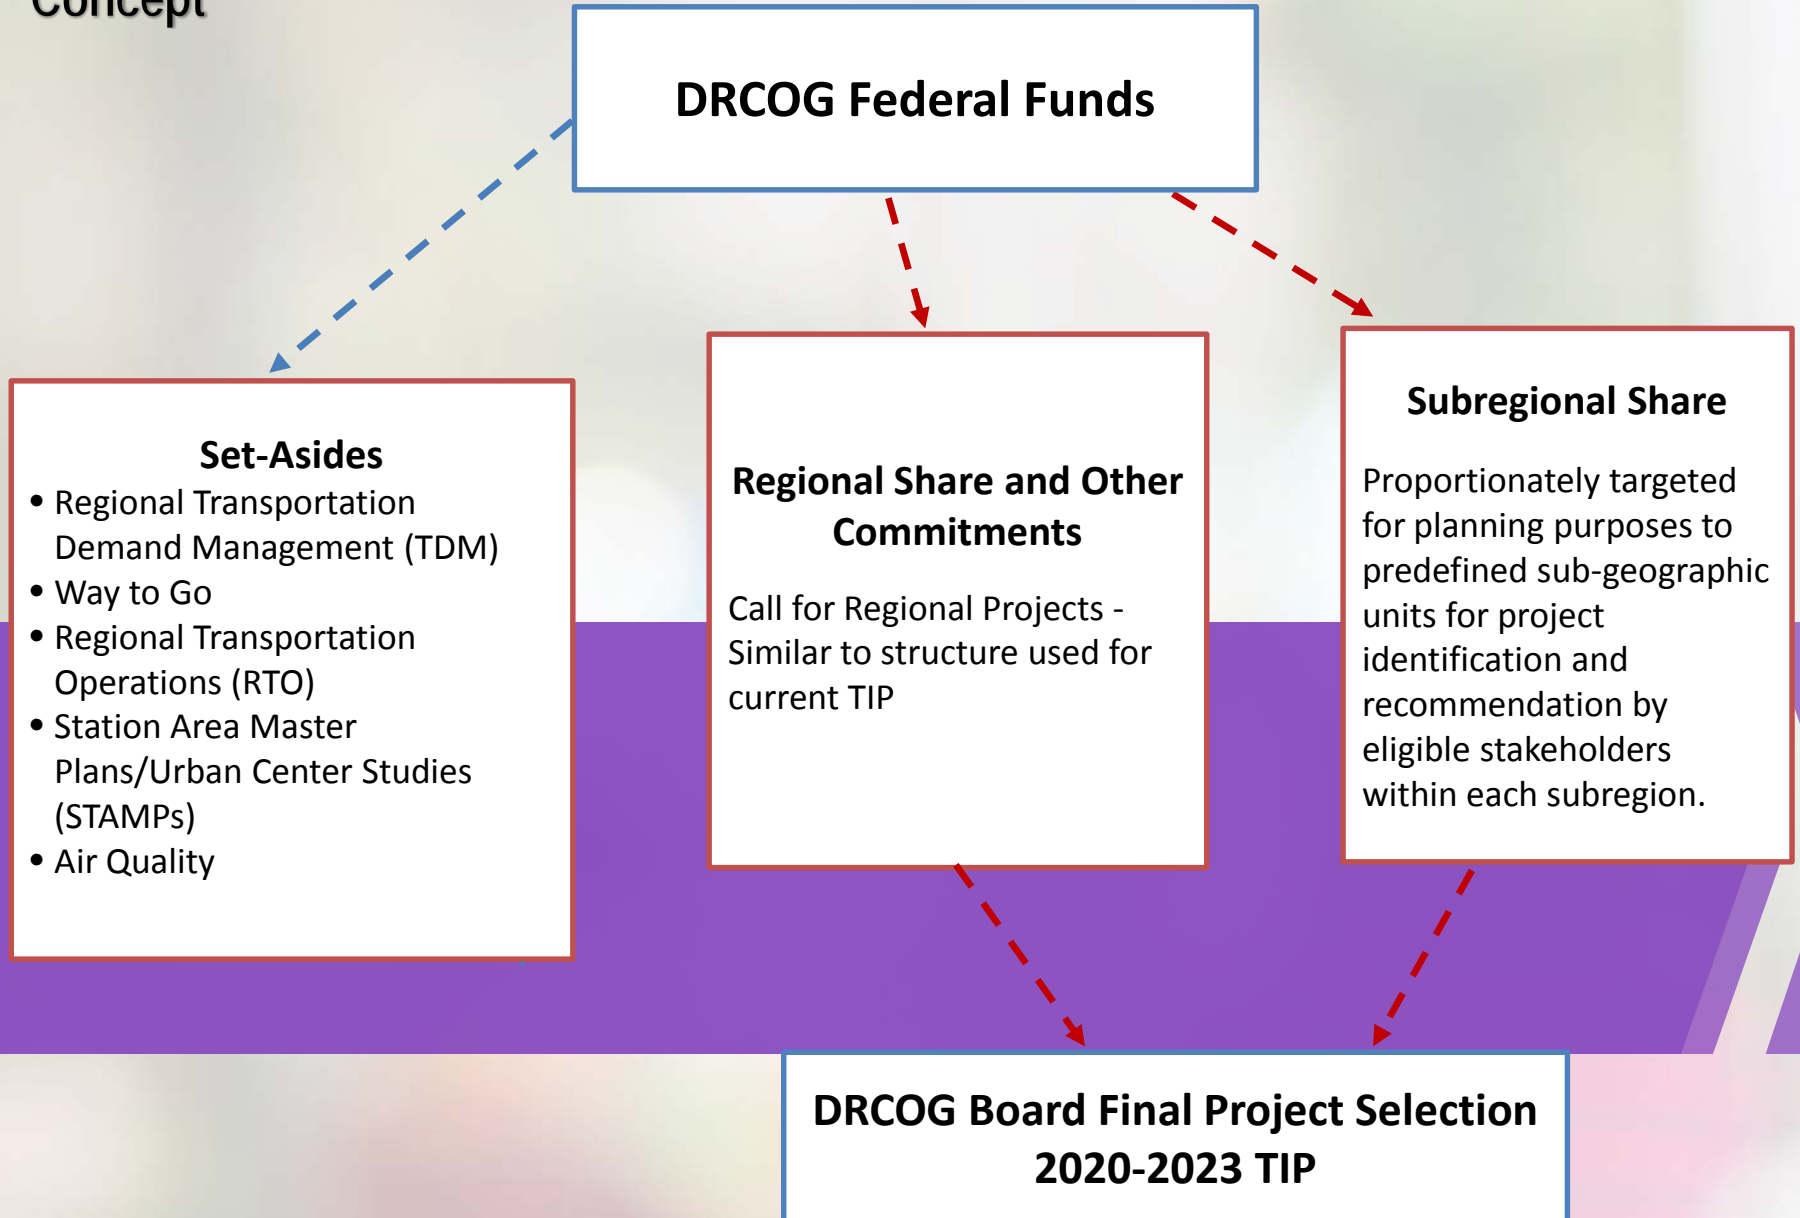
Concept

DRCOG Federal Funds

Set-Asides
- Regional Transportation Demand Management (TDM)
- Way to Go
- Regional Transportation Operations (RTO)
- Station Area Master Plans/Urban Center Studies (STAMPs)
- Air Quality

Regional Share and Other Commitments

Call for Regional Projects - Similar to structure used for current TIP

Subregional Share

Proportionately targeted for planning purposes to predefined sub-geographic units for project identification and recommendation by eligible stakeholders within each subregion.

DRCOG Board Final Project Selection 2020-2023 TIP